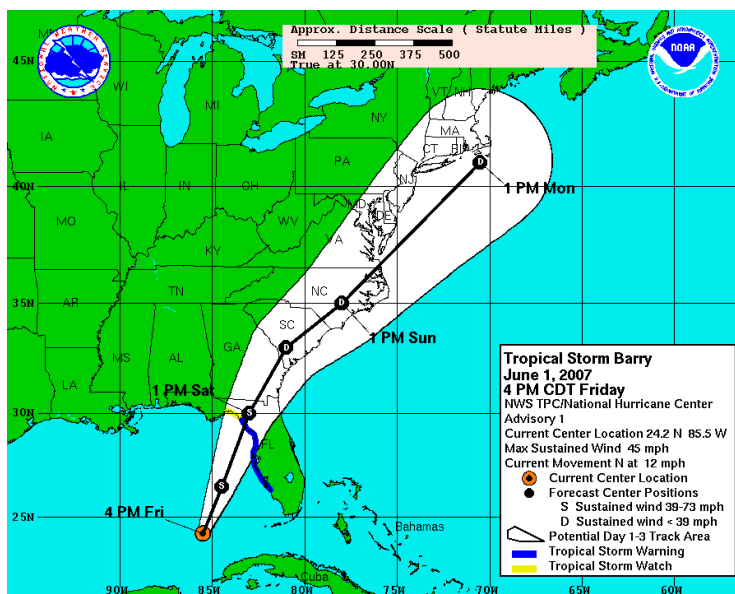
Approx. Distance Scale ( Statute Miles )
SM 125 250 375 500
True at 30.00N

NOAA

45N
40N
35N
30N
25N
90W
85W
80W
75W
70W
65W
60W

MN
WI
MI
IA
IL
IN
OH
MO
KY
WV
AR
TN
MS
AL
GA
LA
SC
NC
VA
MD
DE
NJ
PA
NY
CT
RI
MA
VT
NH
FL

1 PM Mon
1 PM Sun
1 PM Sat
4 PM Fri
Bahamas
Cuba

D
D
D
S
S

Tropical Storm Barry
June 1, 2007
4 PM CDT Friday
NWS TPC/National Hurricane Center
Advisory 1
Current Center Location 24.2 N 85.5 W
Max Sustained Wind 45 mph
Current Movement N at 12 mph
Current Center Location
Forecast Center Positions
S Sustained wind 39-73 mph
D Sustained wind < 39 mph
Potential Day 1-3 Track Area
Tropical Storm Warning
Tropical Storm Watch